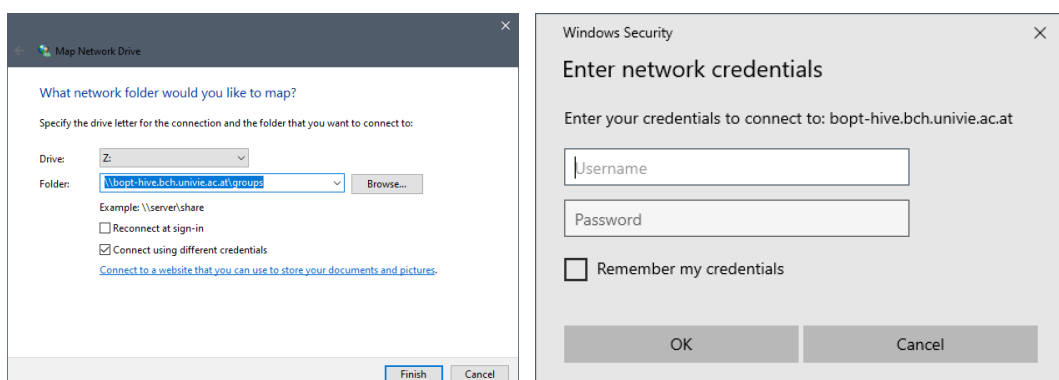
Map Network Drive

What network folder would you like to map?

Specify the drive letter for the connection and the folder that you want to connect to:

Drive: Z:

Folder: \\bopt-hive.bch.univie.ac.at\groups Browse...

Example: \\server\share

Reconnect at sign-in

Connect using different credentials

Connect to a website that you can use to store your documents and pictures.

Finish Cancel

Windows Security

Enter network credentials

Enter your credentials to connect to: bopt-hive.bch.univie.ac.at

Username

Password

Remember my credentials

OK Cancel